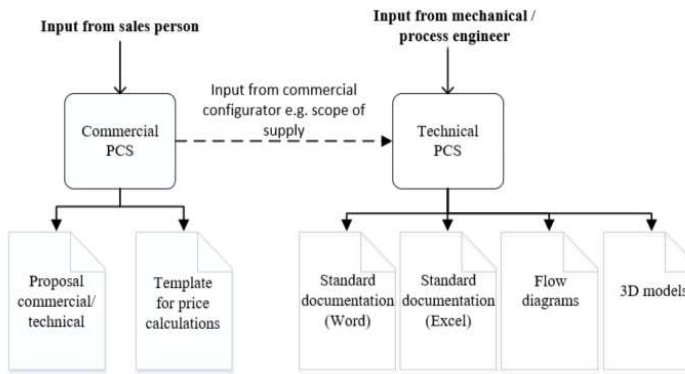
Input from sales person

Input from mechanical / process engineer

Input from commercial configurator e.g. scope of supply

Commercial PCS

Technical PCS

Proposal commercial/ technical

Template for price calculations

Standard documentation (Word)

Standard documentation (Excel)

Flow diagrams

3D models